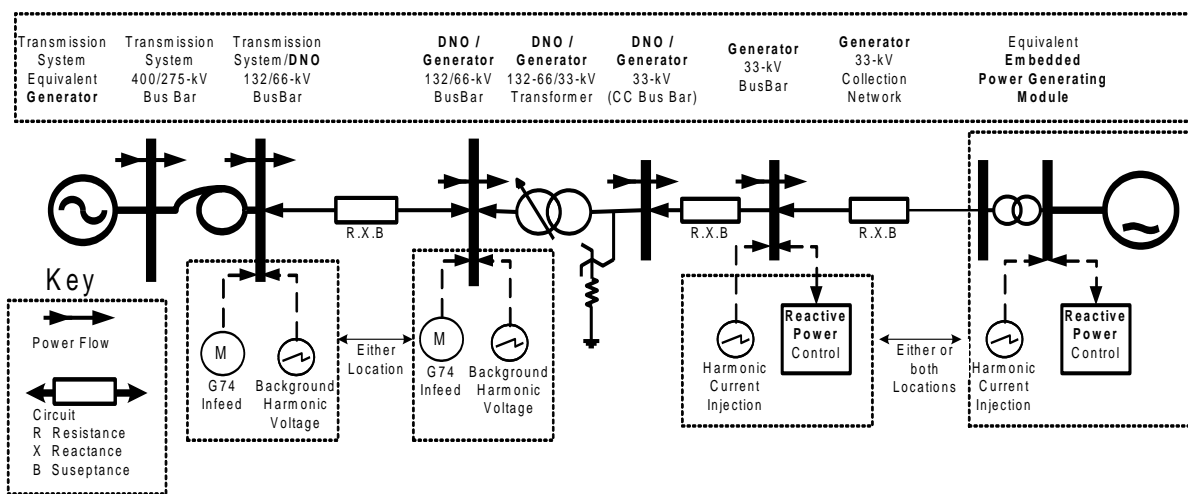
Transmission System Equivalent **Generator**

Transmission System 400/275-kV Bus Bar

Transmission System/**DNO** 132/66-kV BusBar

**DNO / Generator** 132/66-kV BusBar

**DNO / Generator** 132-66/33-kV Transformer

**DNO / Generator** 33-kV (CC Bus Bar)

**Generator** 33-kV BusBar

**Generator** 33-kV Collection Network

Equivalent **Embedded Power Generating Module**

R.X.B

R.X.B

R.X.B

Key

Power Flow

Circuit
R Resistance
X Reactance
B Susceptance

M

G74 Infeed

Background Harmonic Voltage

Either Location

M

G74 Infeed

Background Harmonic Voltage

Harmonic Current Injection

**Reactive Power** Control

Either or both Locations

Harmonic Current Injection

**Reactive Power** Control